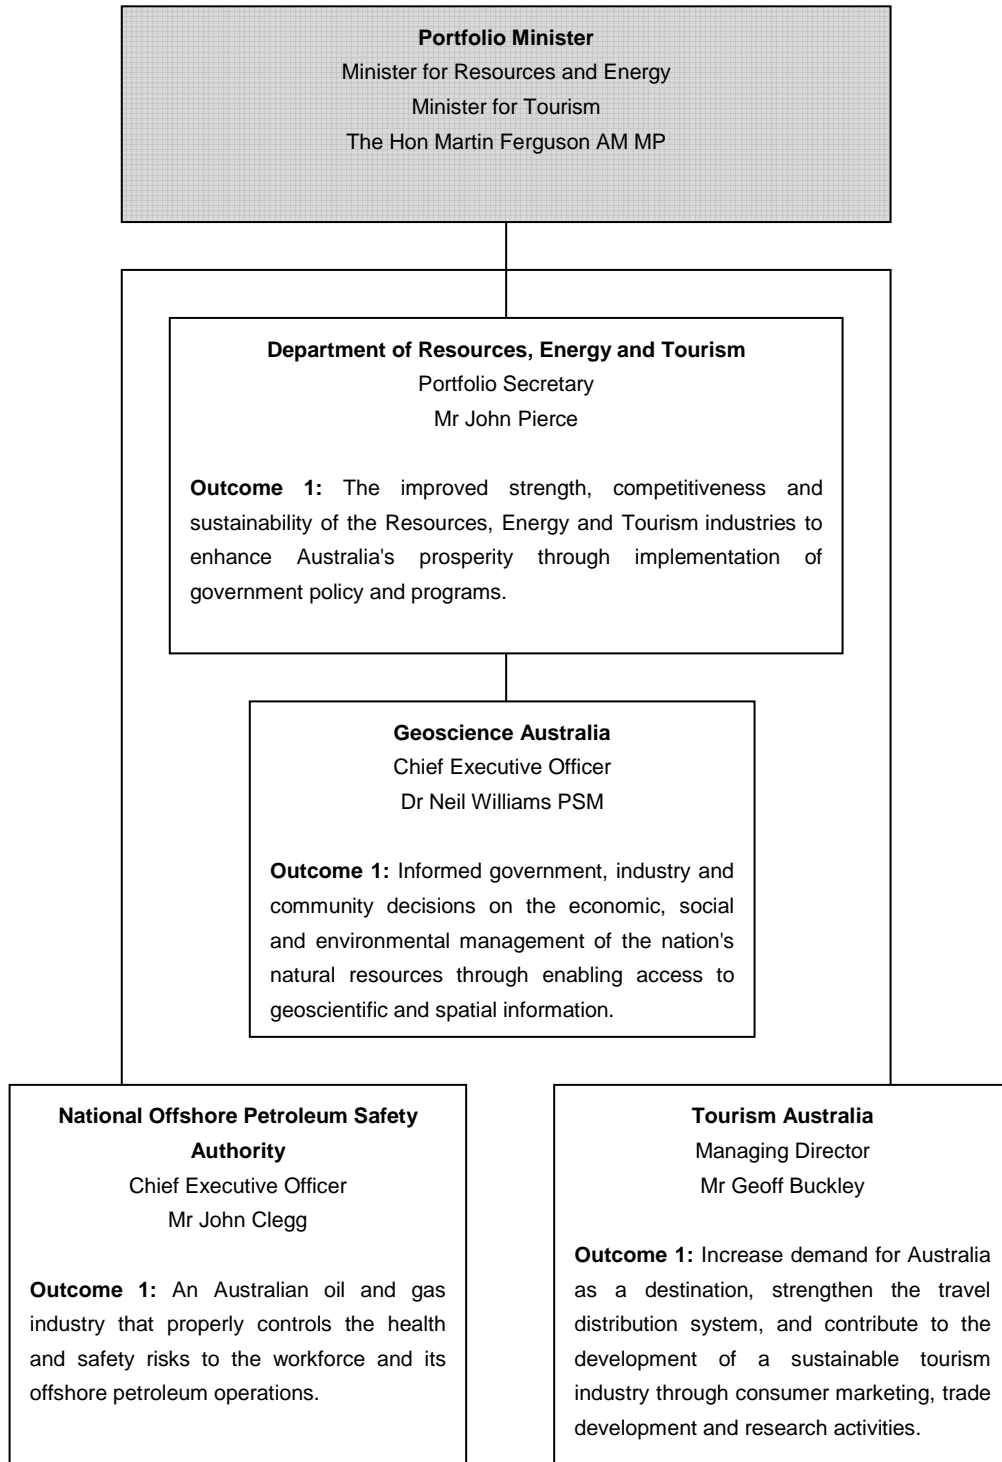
**Portfolio Minister**
Minister for Resources and Energy
Minister for Tourism
The Hon Martin Ferguson AM MP

**Department of Resources, Energy and Tourism**
Portfolio Secretary
Mr John Pierce

**Outcome 1:** The improved strength, competitiveness and sustainability of the Resources, Energy and Tourism industries to enhance Australia's prosperity through implementation of government policy and programs.

**Geoscience Australia**
Chief Executive Officer
Dr Neil Williams PSM

**Outcome 1:** Informed government, industry and community decisions on the economic, social and environmental management of the nation's natural resources through enabling access to geoscientific and spatial information.

**National Offshore Petroleum Safety Authority**
Chief Executive Officer
Mr John Clegg

**Outcome 1:** An Australian oil and gas industry that properly controls the health and safety risks to the workforce and its offshore petroleum operations.

**Tourism Australia**
Managing Director
Mr Geoff Buckley

**Outcome 1:** Increase demand for Australia as a destination, strengthen the travel distribution system, and contribute to the development of a sustainable tourism industry through consumer marketing, trade development and research activities.